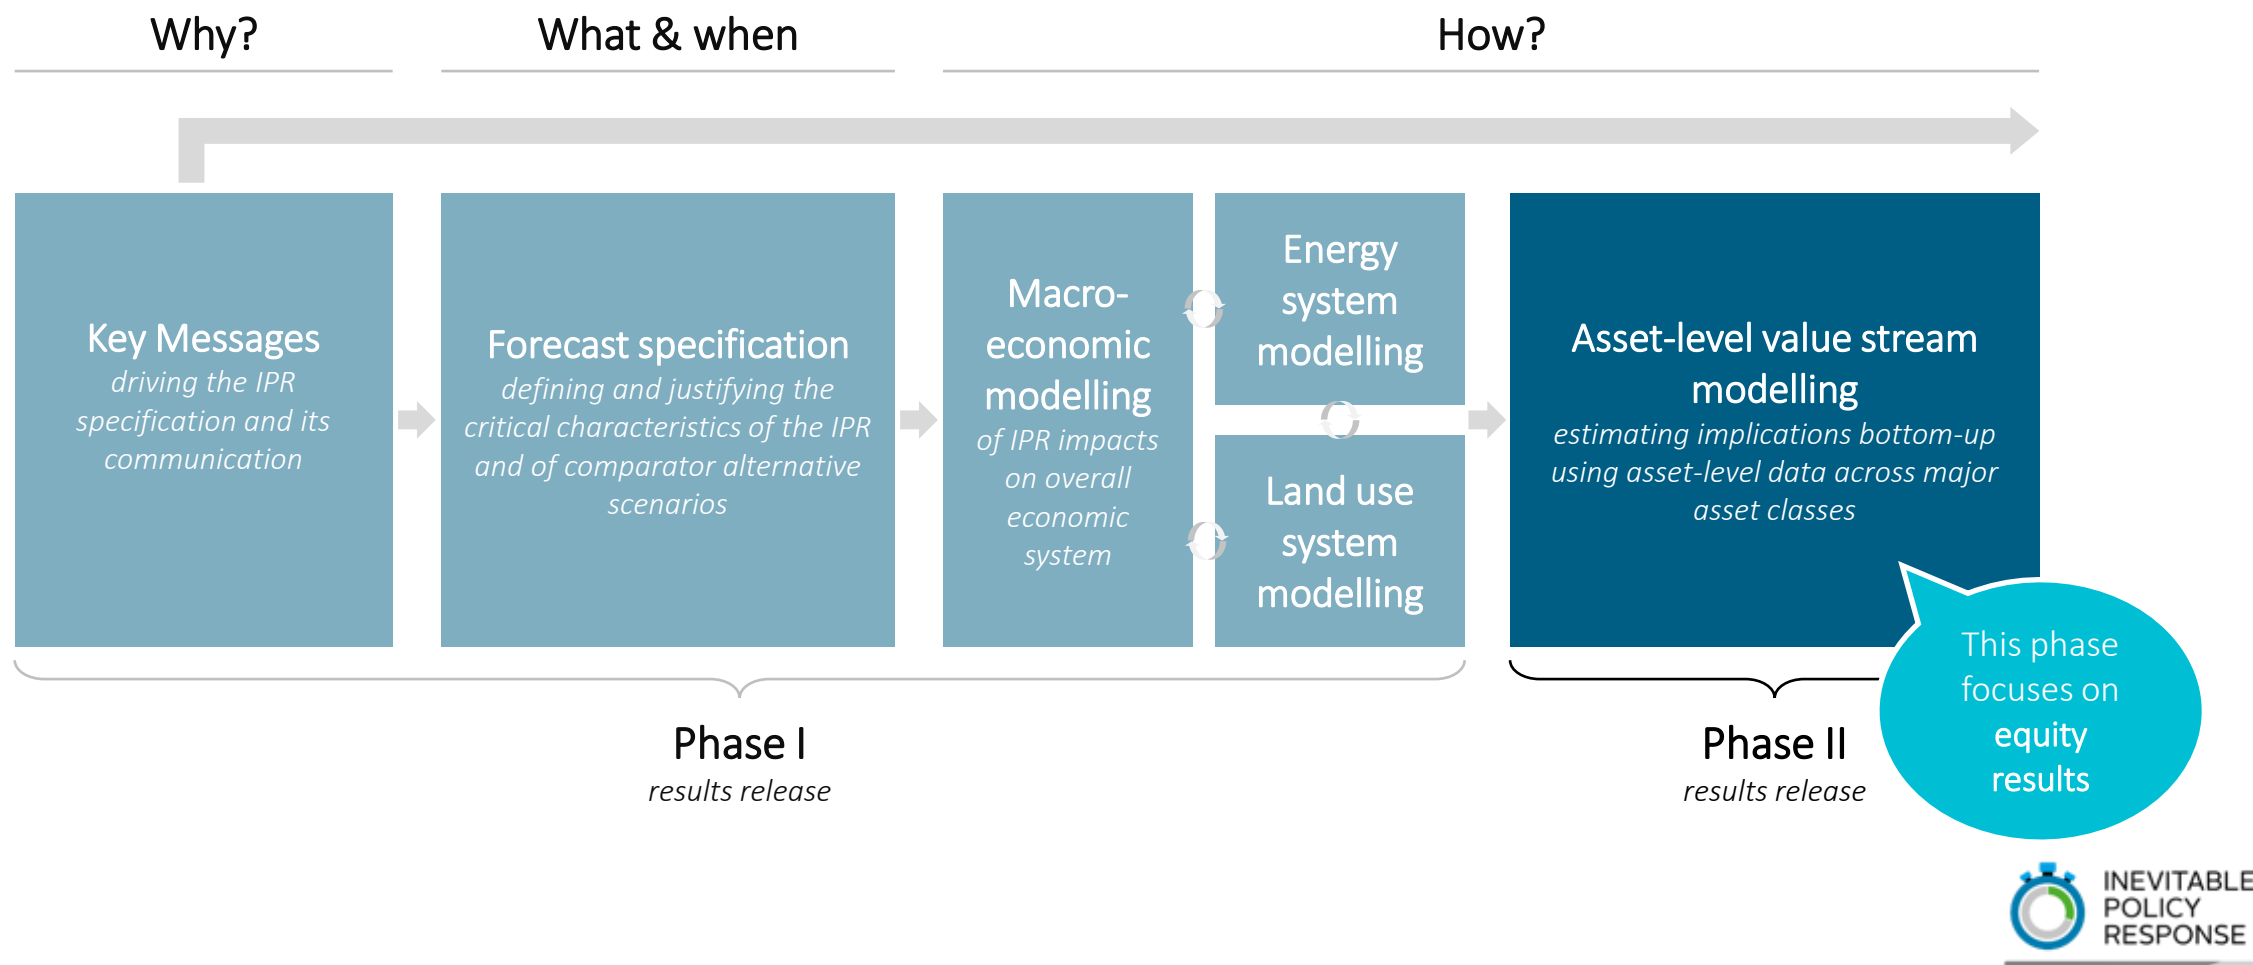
Why?

What & when

How?

Key Messages
driving the IPR specification and its communication

Forecast specification
defining and justifying the critical characteristics of the IPR and of comparator alternative scenarios

Macro-economic modelling
of IPR impacts on overall economic system

Energy system modelling

Land use system modelling

Asset-level value stream modelling
estimating implications bottom-up using asset-level data across major asset classes

This phase focuses on equity results

Phase I
results release

Phase II
results release

INEVITABLE POLICY RESPONSE